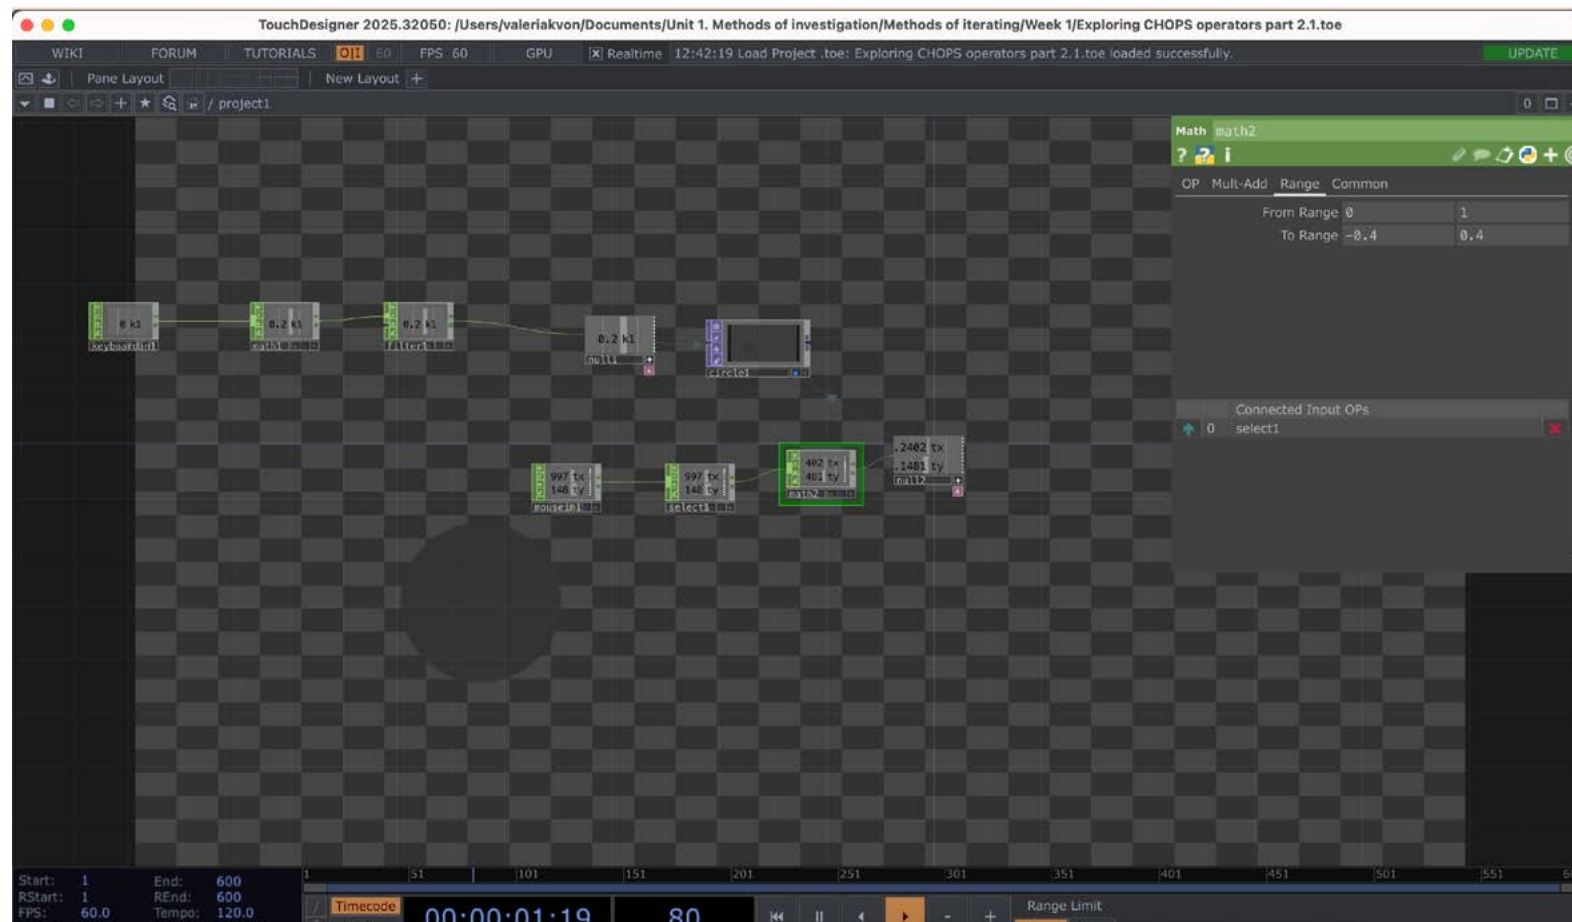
TouchDesigner 2025.32050: /Users/valeriakvon/Documents/Unit 1. Methods of investigation/Methods of iterating/Week 1/Exploring CHOPS operators part 2.1.toe

WIKI FORUM TUTORIALS OP 60 FPS 60 GPU Realtime 12:42:19 Load Project .toe: Exploring CHOPS operators part 2.1.toe loaded successfully. UPDATE

Pane Layout New Layout +

/ project1

0

Math math2

OP Mult-Add Range Common

From Range 0 1
To Range -0.4 0.4

Connected Input OPs
0 select1

0 k1
keyboardin1

0.2 k1
math1

0.2 k1
filter1

0.2 k1
null1

circle1

997 tx
148 ty
mousein1

997 tx
148 ty
select1

402 tx
481 ty
math2

.2402 tx
.1481 ty
null2

Start: 1 End: 600
RStart: 1 REnd: 600
FPS: 60.0 Tempo: 120.0

1 51 101 151 201 251 301 351 401 451 501 551

Timecode 00:00:01:19 80

Range Limit